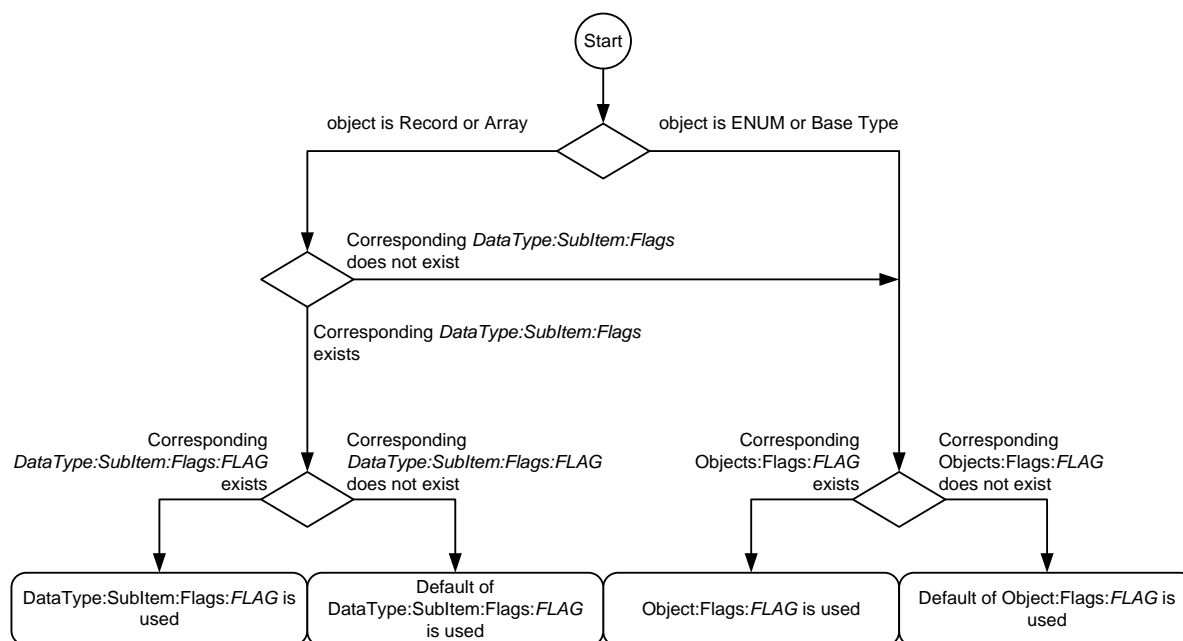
Start

object is Record or Array

object is ENUM or Base Type

Corresponding DataType:SubItem:Flags does not exist

Corresponding DataType:SubItem:Flags exists

Corresponding DataType:SubItem:Flags:FLAG exists

Corresponding DataType:SubItem:Flags:FLAG does not exist

Corresponding Objects:Flags:FLAG exists

Corresponding Objects:Flags:FLAG does not exist

DataType:SubItem:Flags:FLAG is used

Default of DataType:SubItem:Flags:FLAG is used

Object:Flags:FLAG is used

Default of Object:Flags:FLAG is used